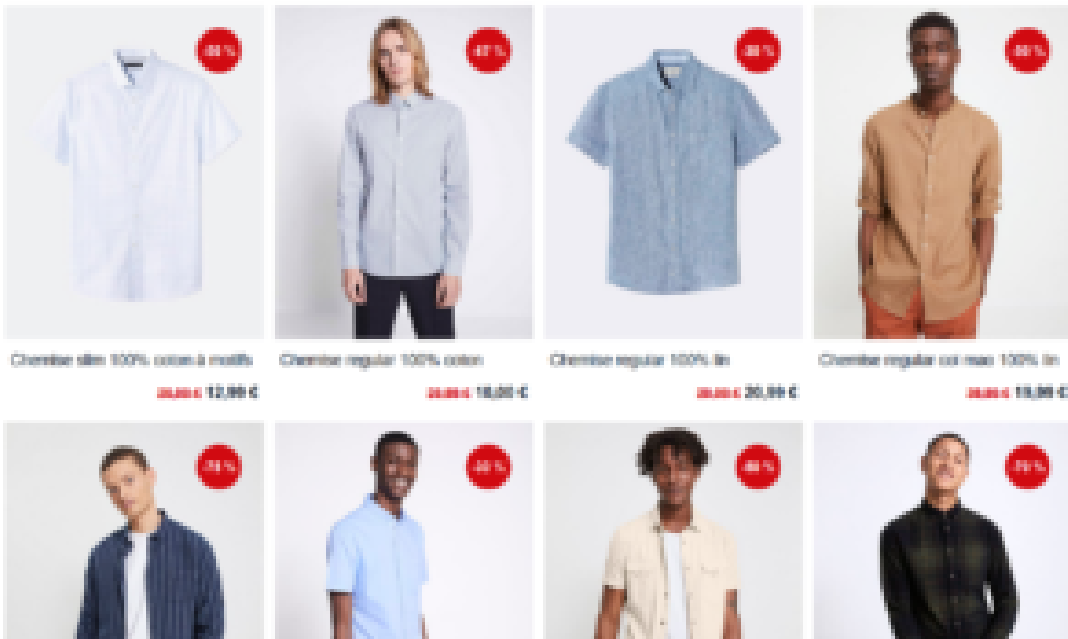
-50 %

-47 %

-50 %

-50 %

Chemise slim 100% coton à motifs
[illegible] 12,99 €

Chemise regular 100% coton
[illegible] 18,00 €

Chemise regular 100% lin
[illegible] 20,99 €

Chemise regular col mao 100% lin
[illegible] 19,99 €

-70 %

-50 %

-60 %

-70 %